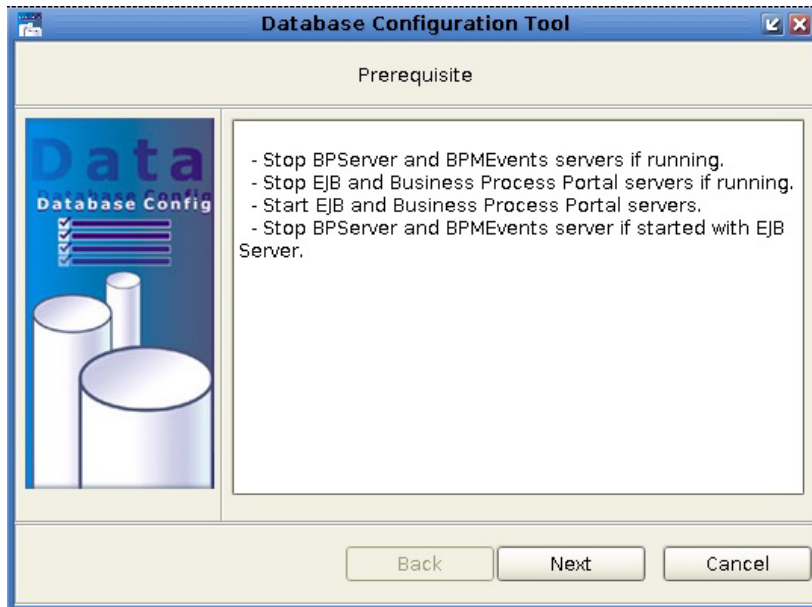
Database Configuration Tool

Prerequisite

Data
Database Config
Database Config

- Stop BPServer and BPMEvents servers if running.
- Stop EJB and Business Process Portal servers if running.
- Start EJB and Business Process Portal servers.
- Stop BPServer and BPMEvents server if started with EJB Server.

Back
Next
Cancel